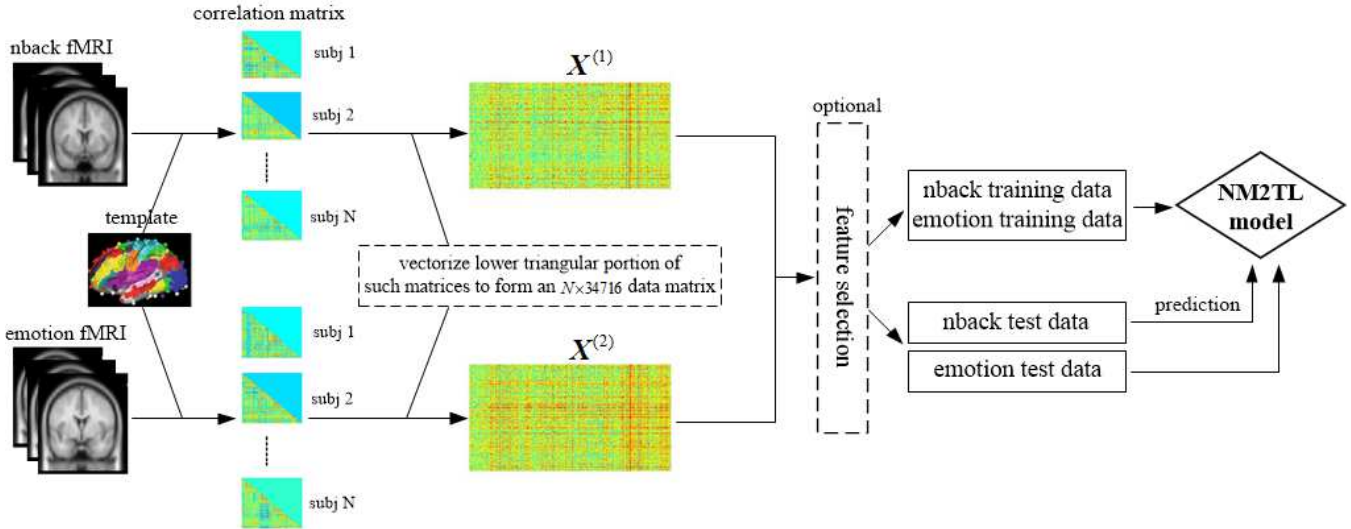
correlation matrix

nback fMRI

subj 1

subj 2

subj N

$X^{(1)}$

optional

template

vectorize lower triangular portion of such matrices to form an $N\times34716$ data matrix

feature selection

nback training data
emotion training data

NM2TL model

prediction

emotion fMRI

subj 1

subj 2

subj N

$X^{(2)}$

nback test data

emotion test data